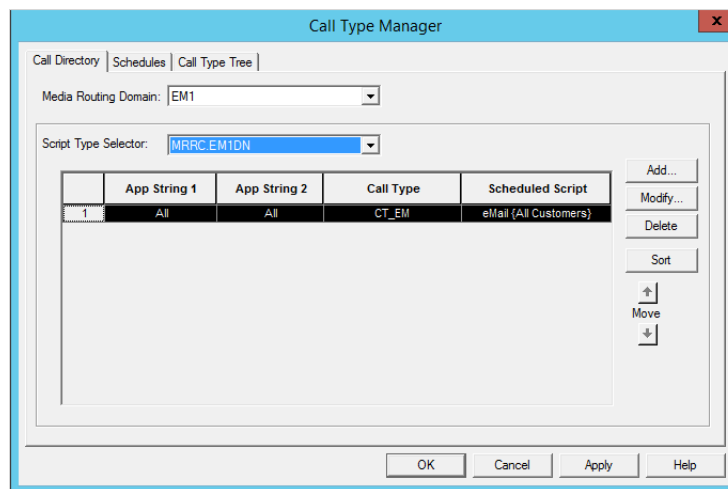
Call Type Manager

Call Directory | Schedules | Call Type Tree

Media Routing Domain: EM1

Script Type Selector: MRRC.EM1DN

| | App String 1 | App String 2 | Call Type | Scheduled Script |
|---|---|---|---|---|
| 1 | All | All | CT_EM | eMail {All Customers} |

Add...
Modify...
Delete
Sort
Move

OK Cancel Apply Help